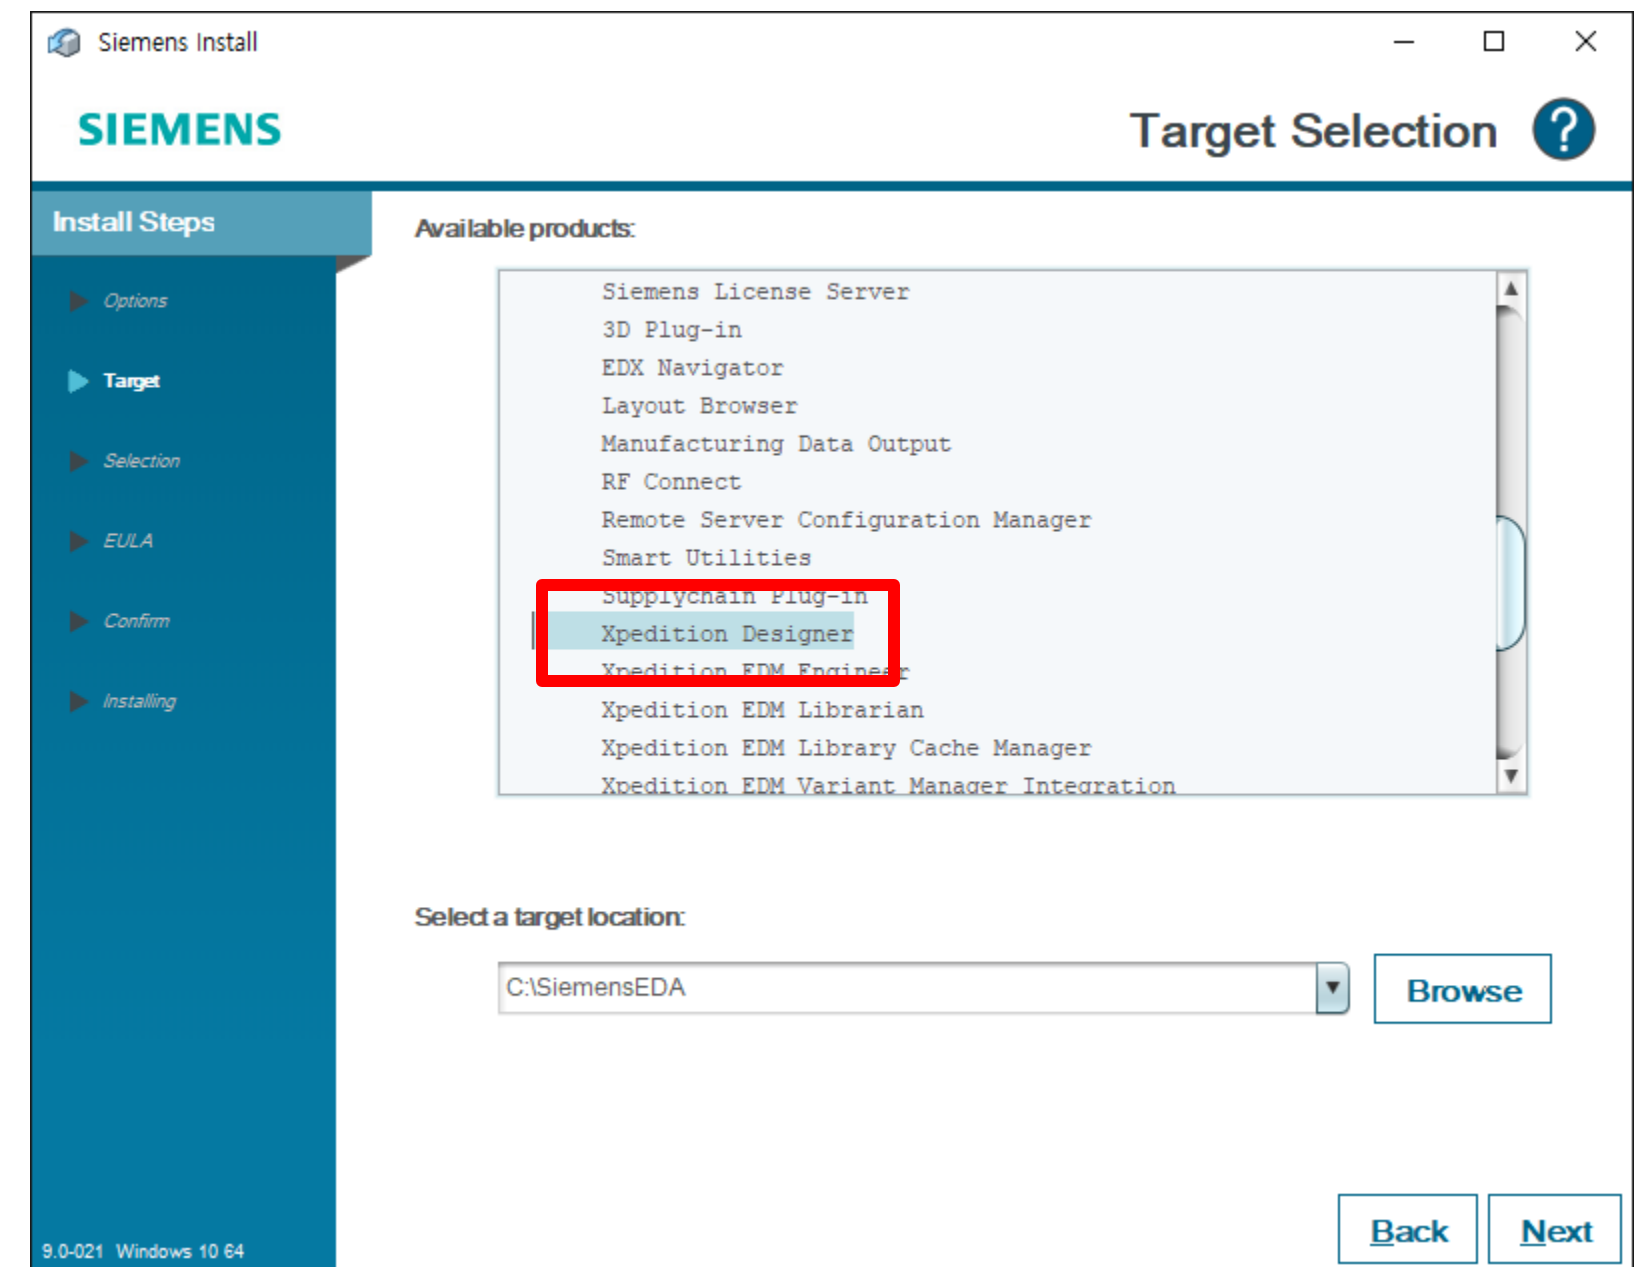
Siemens Install

SIEMENS

Target Selection

?

Install Steps

Options

Target

Selection

EULA

Confirm

Installing

9.0-021 Windows 10 64

Available products:

Siemens License Server
3D Plug-in
EDX Navigator
Layout Browser
Manufacturing Data Output
RF Connect
Remote Server Configuration Manager
Smart Utilities
Supplychain Plug-in
Xpedition Designer
Xpedition EDM Engineer
Xpedition EDM Librarian
Xpedition EDM Library Cache Manager
Xpedition EDM Variant Manager Integration

Select a target location:

C:\SiemensEDA

Browse

Back

Next